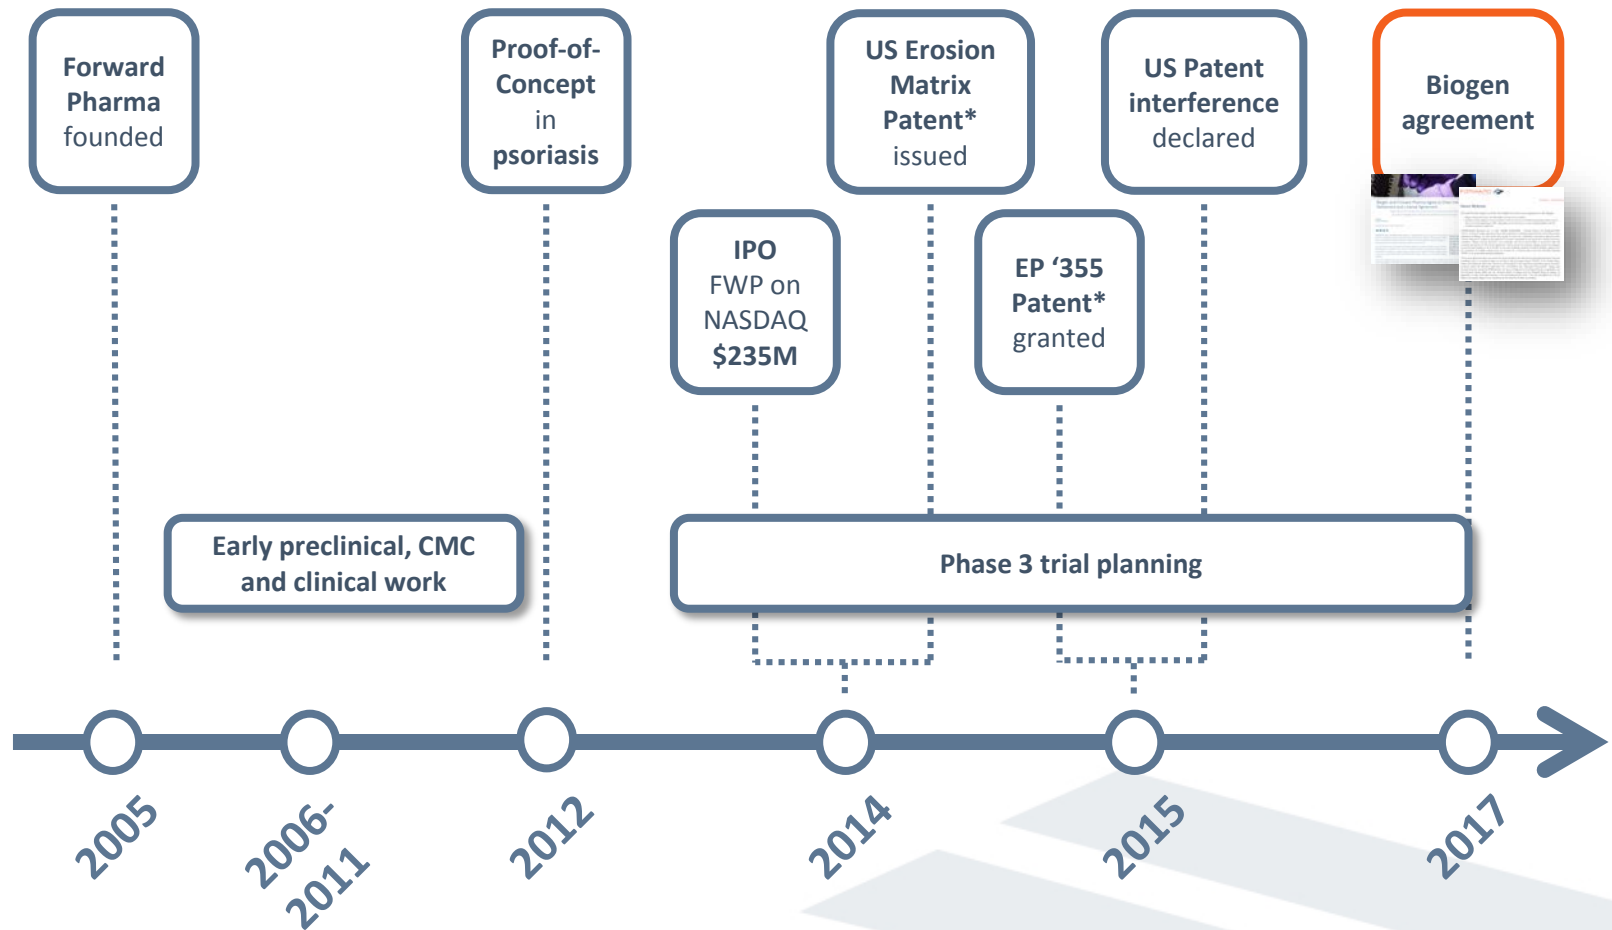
Forward Pharma founded

Proof-of-Concept in psoriasis

US Erosion Matrix Patent* issued

US Patent interference declared

Biogen agreement

IPO FWP on NASDAQ $235M

EP '355 Patent* granted

Early preclinical, CMC and clinical work

Phase 3 trial planning

2005

2006-2011

2012

2014

2015

2017